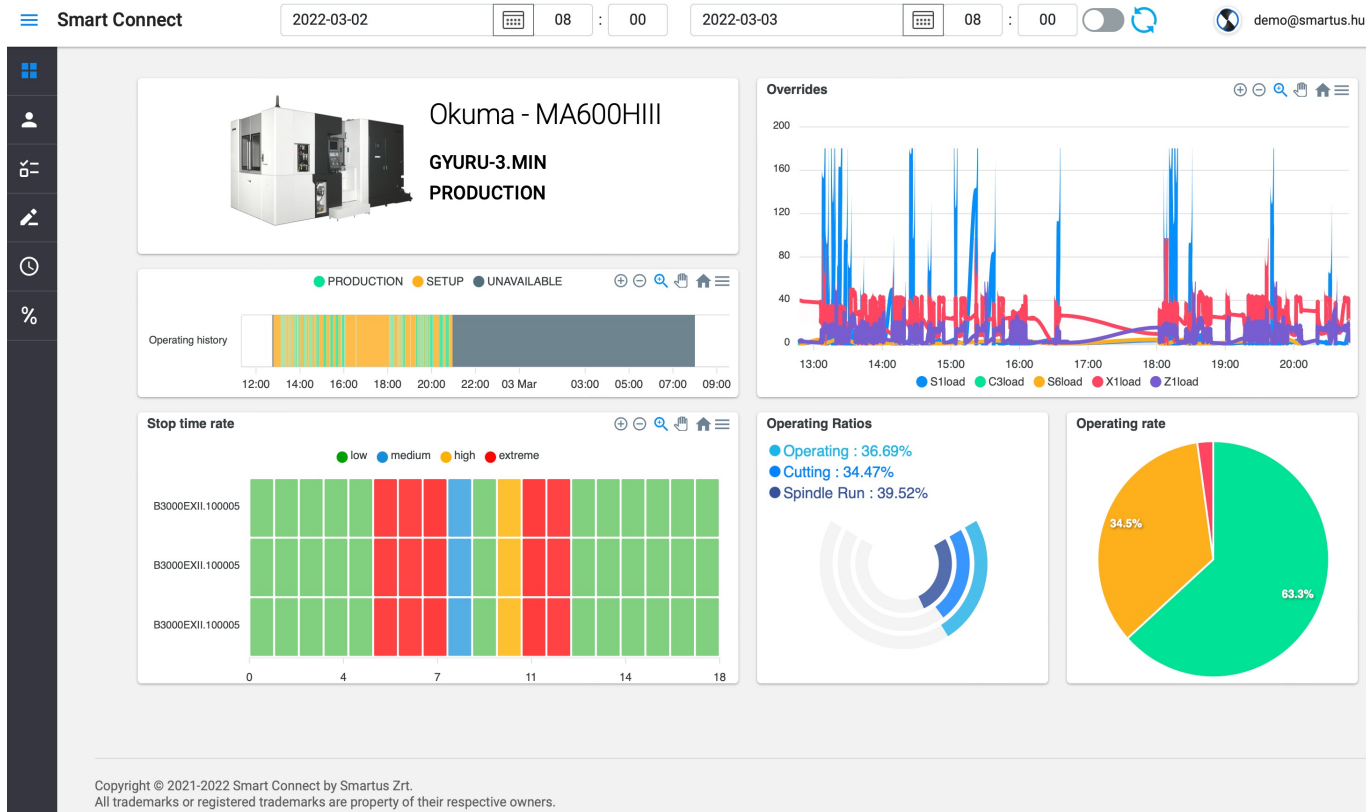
Smart Connect 2022-03-02 08 : 00 2022-03-03 08 : 00 demo@smartus.hu

%

Okuma - MA600HIII

GYURU-3.MIN

PRODUCTION

PRODUCTION SETUP UNAVAILABLE

Operating history

12:00 14:00 16:00 18:00 20:00 22:00 03 Mar 03:00 05:00 07:00 09:00

Overrides

200
160
120
80
40
0

13:00 14:00 15:00 16:00 17:00 18:00 19:00 20:00

S1load C3load S6load X1load Z1load

Stop time rate

low medium high extreme

B3000EXII.100005

B3000EXII.100005

B3000EXII.100005

0 4 7 11 14 18

Operating Ratios

Operating : 36.69%
Cutting : 34.47%
Spindle Run : 39.52%

Operating rate

34.5%

63.3%

Copyright © 2021-2022 Smart Connect by Smartus Zrt.
All trademarks or registered trademarks are property of their respective owners.